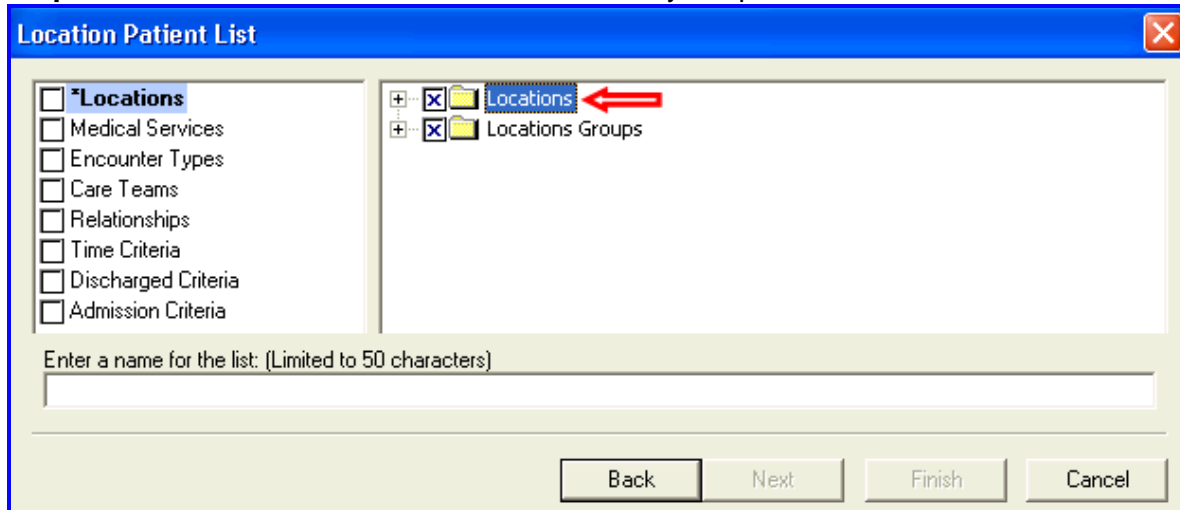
Location Patient List

*Locations
Medical Services
Encounter Types
Care Teams
Relationships
Time Criteria
Discharged Criteria
Admission Criteria

Locations
Locations Groups

Enter a name for the list: (Limited to 50 characters)

Back
Next
Finish
Cancel